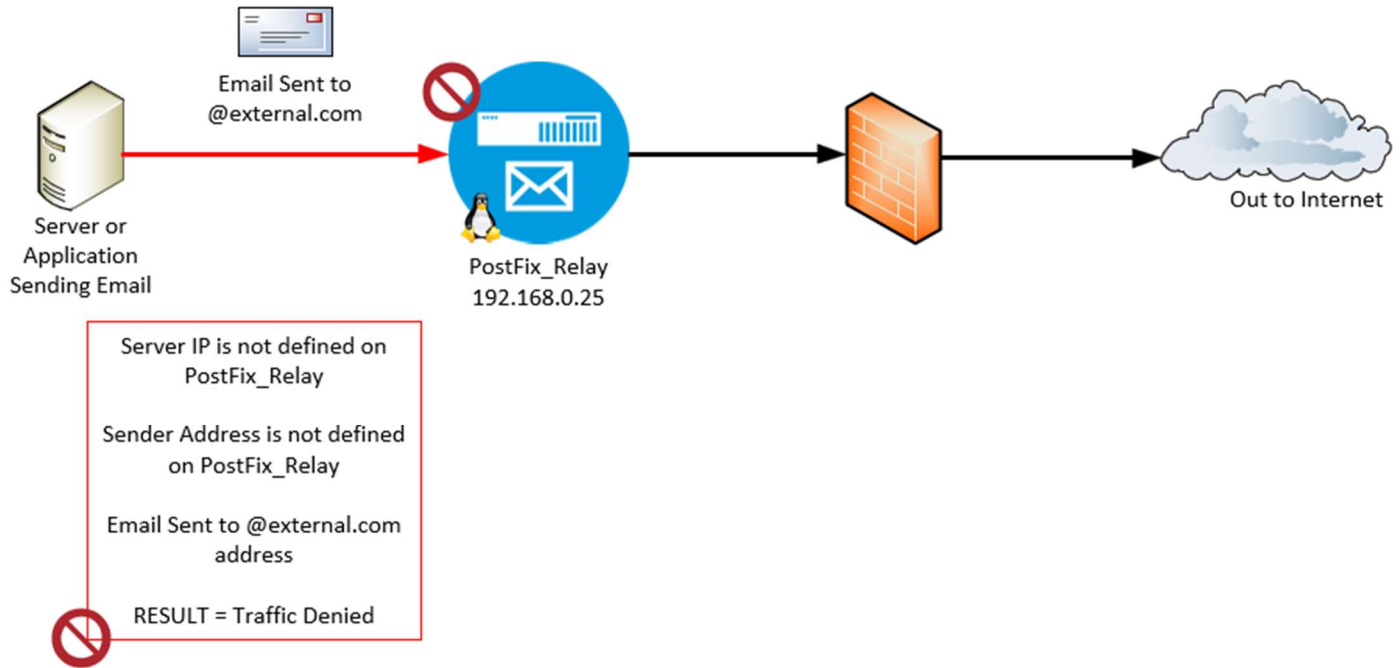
Email Sent to
@external.com

Server or
Application
Sending Email

PostFix_Relay
192.168.0.25

Out to Internet

Server IP is not defined on PostFix_Relay

Sender Address is not defined on PostFix_Relay

Email Sent to @external.com address

RESULT = Traffic Denied